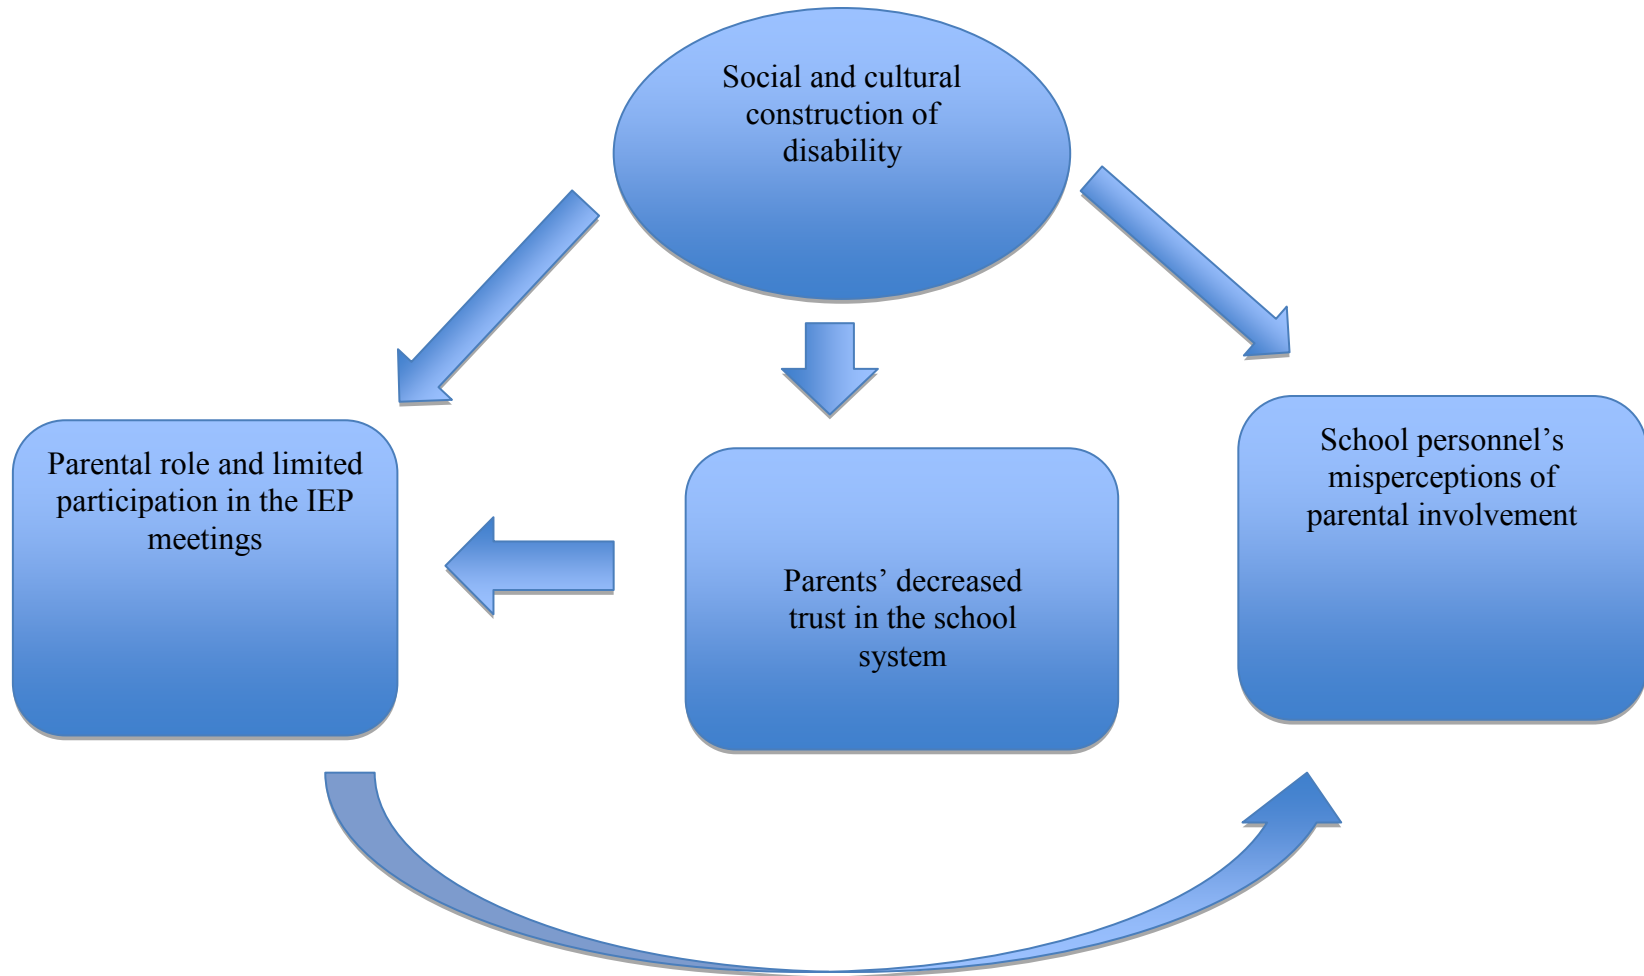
Social and cultural construction of disability

Parental role and limited participation in the IEP meetings

Parents’ decreased trust in the school system

School personnel’s misperceptions of parental involvement